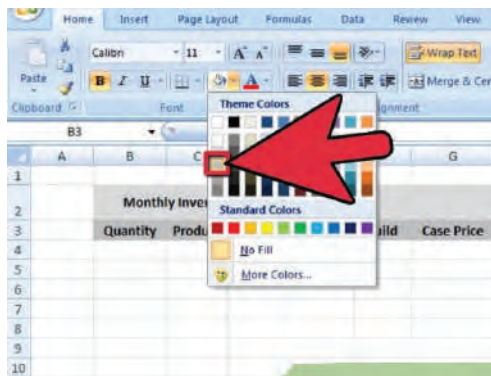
Home Insert Page Layout Formulas Data Review View

Paste

Calibri 11 A A

B I U

Wrap Text

Merge & Cen

Clipboard

Font

Alignment

B3

Theme Colors

Standard Colors

No Fill

More Colors...

A B C G

1

2 Monthly Inve

3 Quantity Produ uild Case Price

4

5

6

7

8

9

10